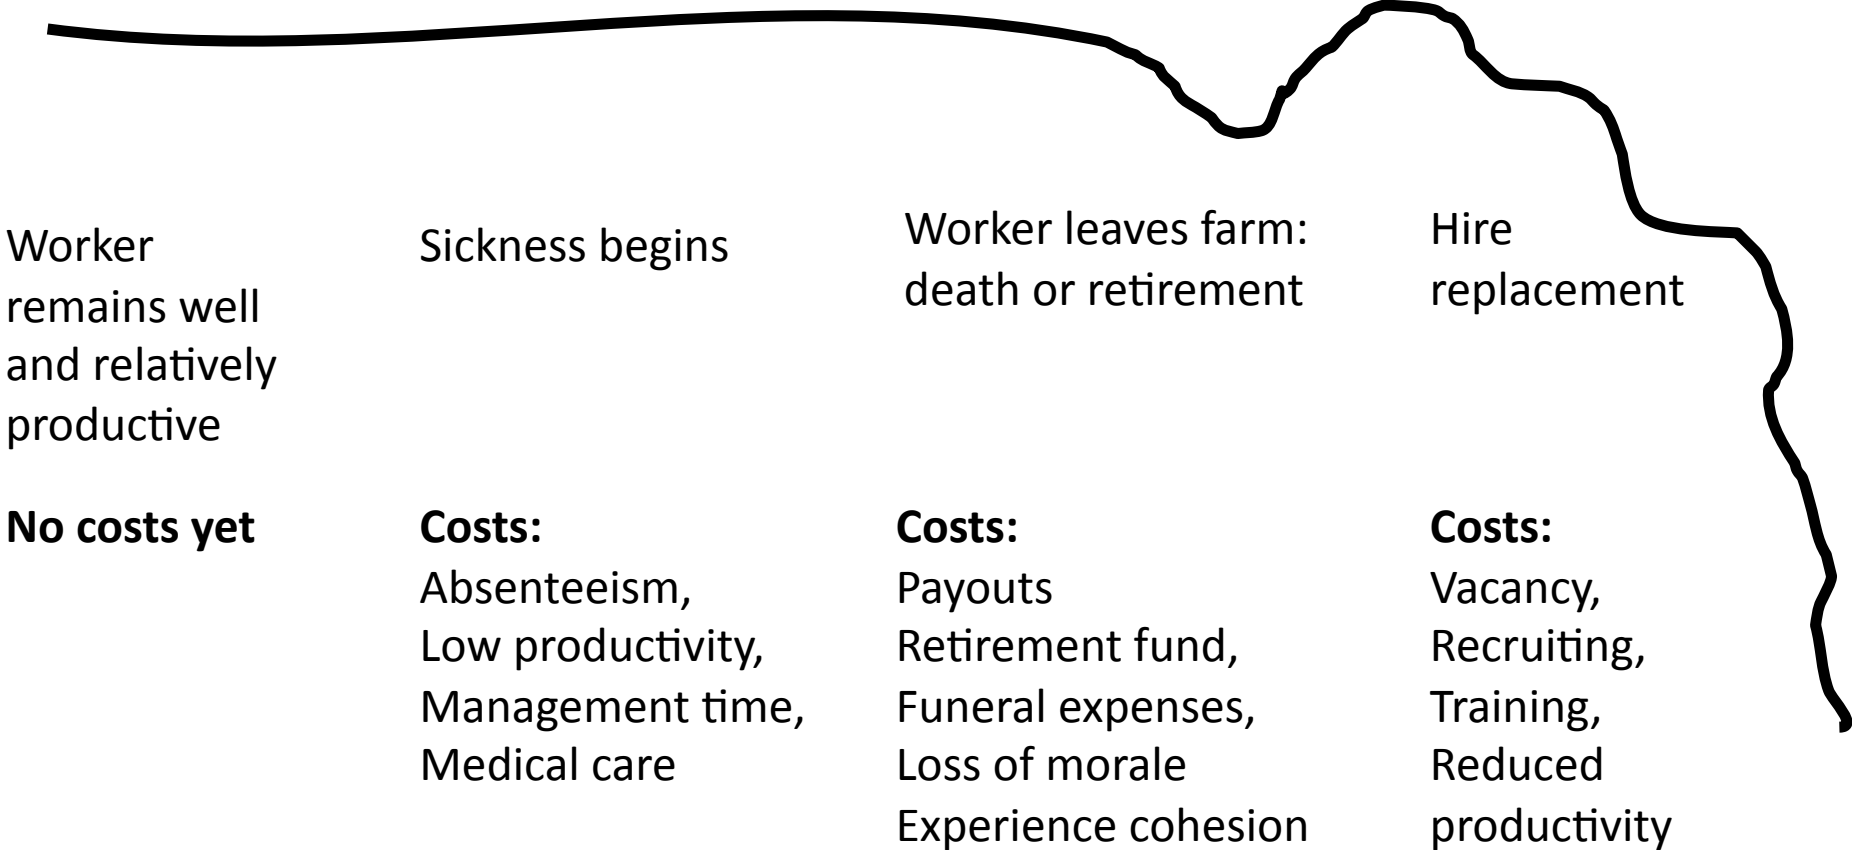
Worker remains well and relatively productive

Sickness begins

Worker leaves farm: death or retirement

Hire replacement

**No costs yet**

**Costs:**
Absenteeism,
Low productivity,
Management time,
Medical care

**Costs:**
Payouts
Retirement fund,
Funeral expenses,
Loss of morale
Experience cohesion

**Costs:**
Vacancy,
Recruiting,
Training,
Reduced productivity